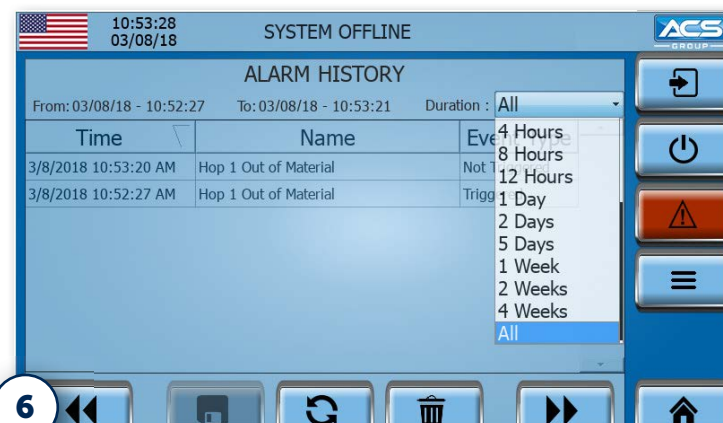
10:53:28
03/08/18

SYSTEM OFFLINE

ACS GROUP

ALARM HISTORY

From: 03/08/18 - 10:52:27 To: 03/08/18 - 10:53:21 Duration : All

| Time | Name | Eve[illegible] |
|---|---|---|
| 3/8/2018 10:53:20 AM | Hop 1 Out of Material | Not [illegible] |
| 3/8/2018 10:52:27 AM | Hop 1 Out of Material | Trigg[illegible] |

4 Hours
8 Hours
12 Hours
1 Day
2 Days
5 Days
1 Week
2 Weeks
4 Weeks
All

6